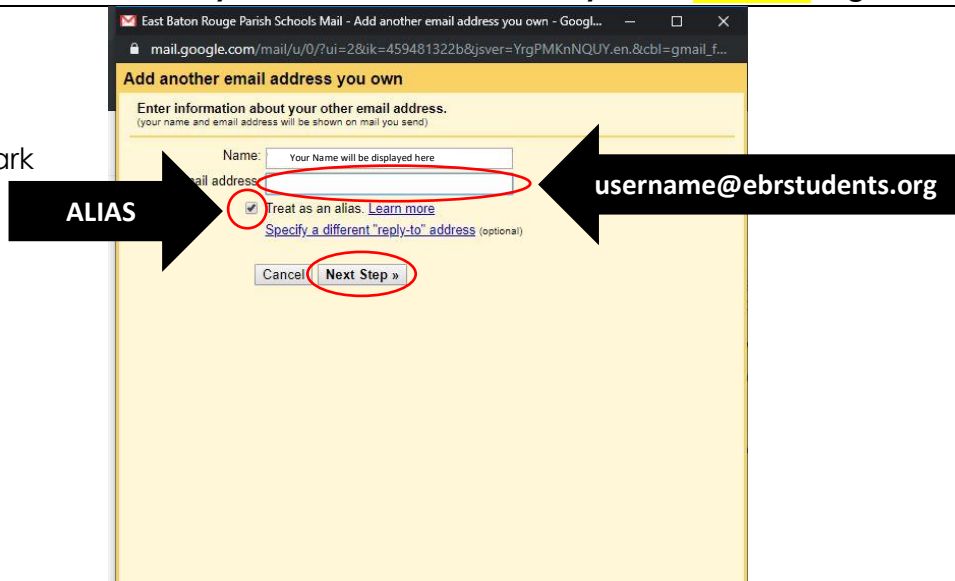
ark

East Baton Rouge Parish Schools Mail - Add another email address you own - Googl...

mail.google.com/mail/u/0/?ui=2&ik=459481322b&jsver=YrgPMKnNQUY.en.&cbl=gmail_f...

Add another email address you own

Enter information about your other email address.
(your name and email address will be shown on mail you send)

Name: Your Name will be displayed here

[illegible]ail address:

ALIAS

username@ebrstudents.org

Treat as an alias. Learn more

Specify a different "reply-to" address (optional)

Cancel Next Step »